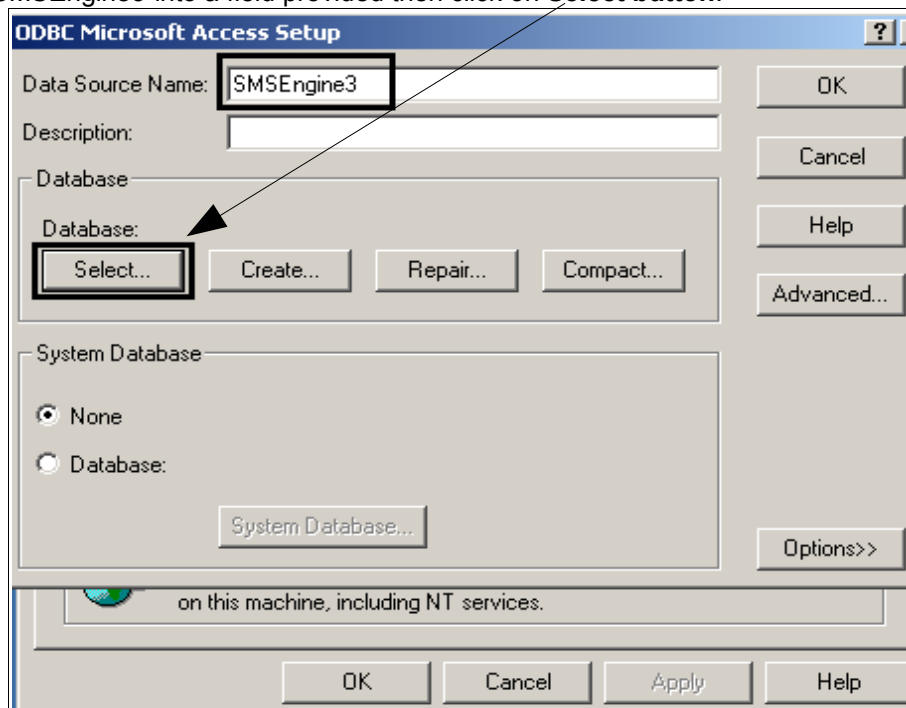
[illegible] into a field provided then click on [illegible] button.

ODBC Microsoft Access Setup

?

Data Source Name: SMSEngine3

OK

Description:

Cancel

Database

Database:

Help

Select...

Create...

Repair...

Compact...

Advanced...

System Database

None

Database:

System Database...

Options>>

on this machine, including NT services.

OK

Cancel

Apply

Help